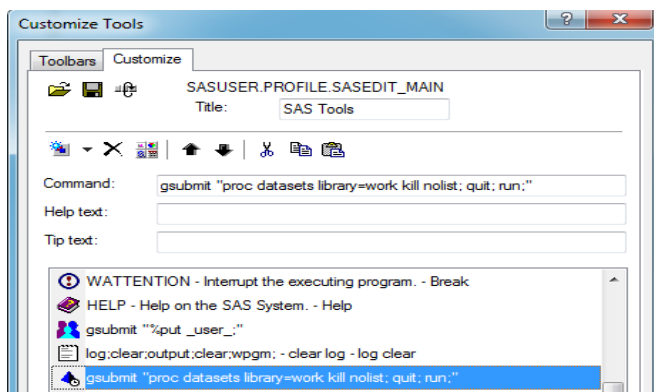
Customize Tools

Toolbars Customize

SASUSER.PROFILE.SASEDIT_MAIN

Title: SAS Tools

Command: gsubmit "proc datasets library=work kill nolist; quit; run;"

Help text:

Tip text:

WATTENTION - Interrupt the executing program. - Break

HELP - Help on the SAS System. - Help

gsubmit "%put _user_;"

log;clear;output;clear;wpgm; - clear log - log clear

gsubmit "proc datasets library=work kill nolist; quit; run;"